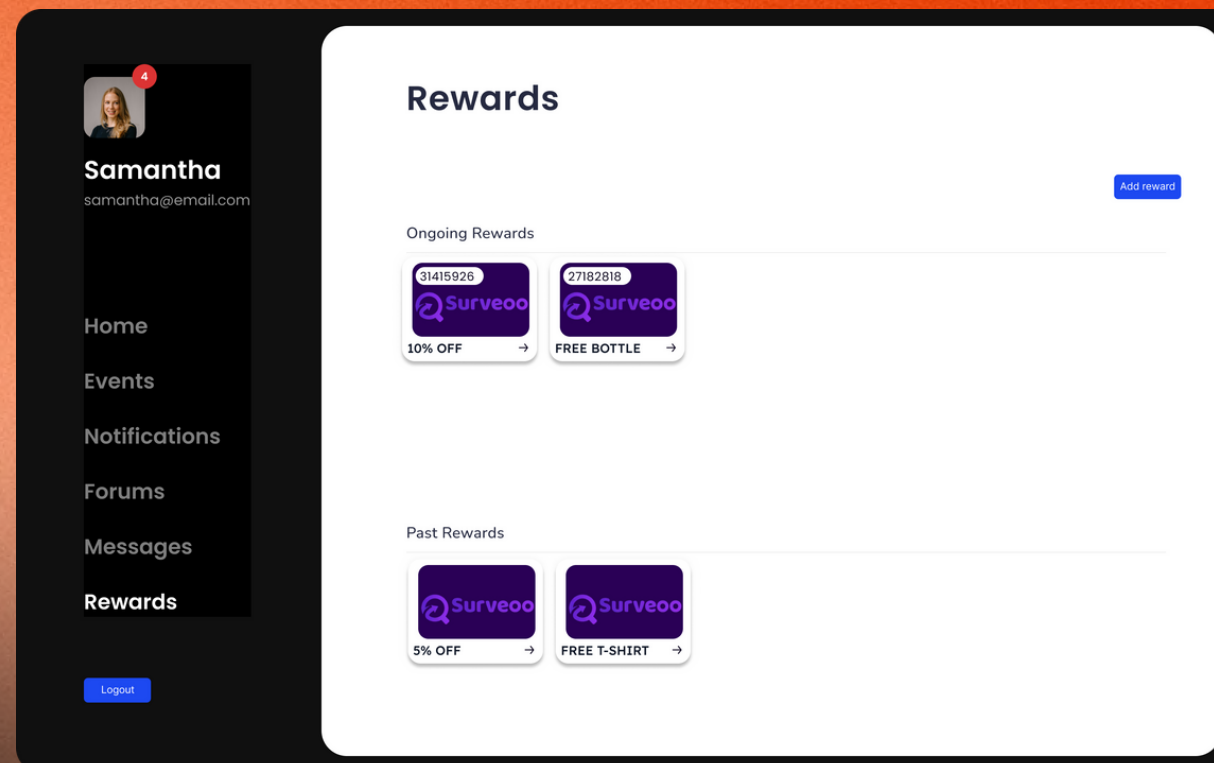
4

Samantha
samantha@email.com

Home
Events
Notifications
Forums
Messages
Rewards

Logout

Rewards

Add reward

Ongoing Rewards

31415926
Surveoo
10% OFF →

27182818
Surveoo
FREE BOTTLE →

Past Rewards

Surveoo
5% OFF →

Surveoo
FREE T-SHIRT →